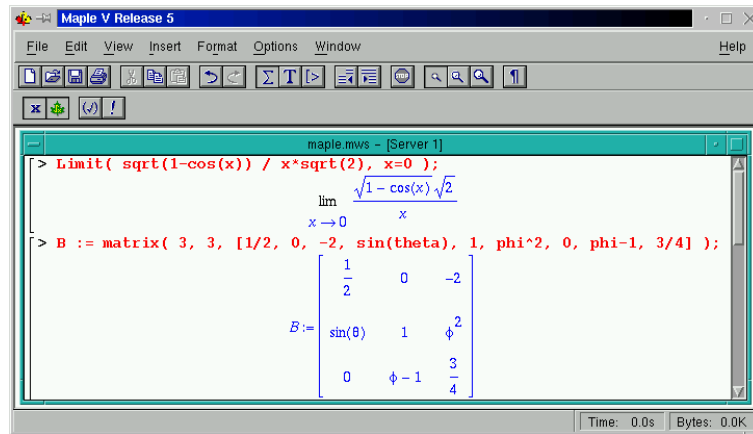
Maple V Release 5

File Edit View Insert Format Options Window Help

T

x !

maple.mws - [Server 1]

> Limit( sqrt(1-cos(x)) / x*sqrt(2), x=0 );

$\lim_{x \to 0} \frac{\sqrt{1-\cos(x)}\sqrt{2}}{x}$

> B := matrix( 3, 3, [1/2, 0, -2, sin(theta), 1, phi^2, 0, phi-1, 3/4] );

$B := \begin{bmatrix} \frac{1}{2} & 0 & -2 \\ \sin(\theta) & 1 & \phi^2 \\ 0 & \phi - 1 & \frac{3}{4} \end{bmatrix}$

Time: 0.0s Bytes: 0.0K